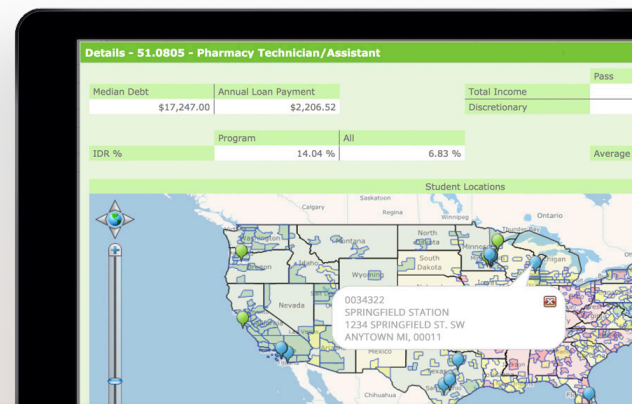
Details - 51.0805 - Pharmacy Technician/Assistant

| Median Debt | Annual Loan Payment |
|---|---|
| $17,247.00 | $2,206.52 |

Pass

Total Income

Discretionary

| | Program | All |
|---|---|---|
| IDR % | 14.04 % | 6.83 % |

Average

Student Locations

Saskatoon

Calgary

Regina

Ontario

Montana

North Dakota

South Dakota

Wyoming

Oregon

Nevada

Michigan

Mexico

Chihuahua

0034322
SPRINGFIELD STATION
1234 SPRINGFIELD ST. SW
ANYTOWN MI, 00011